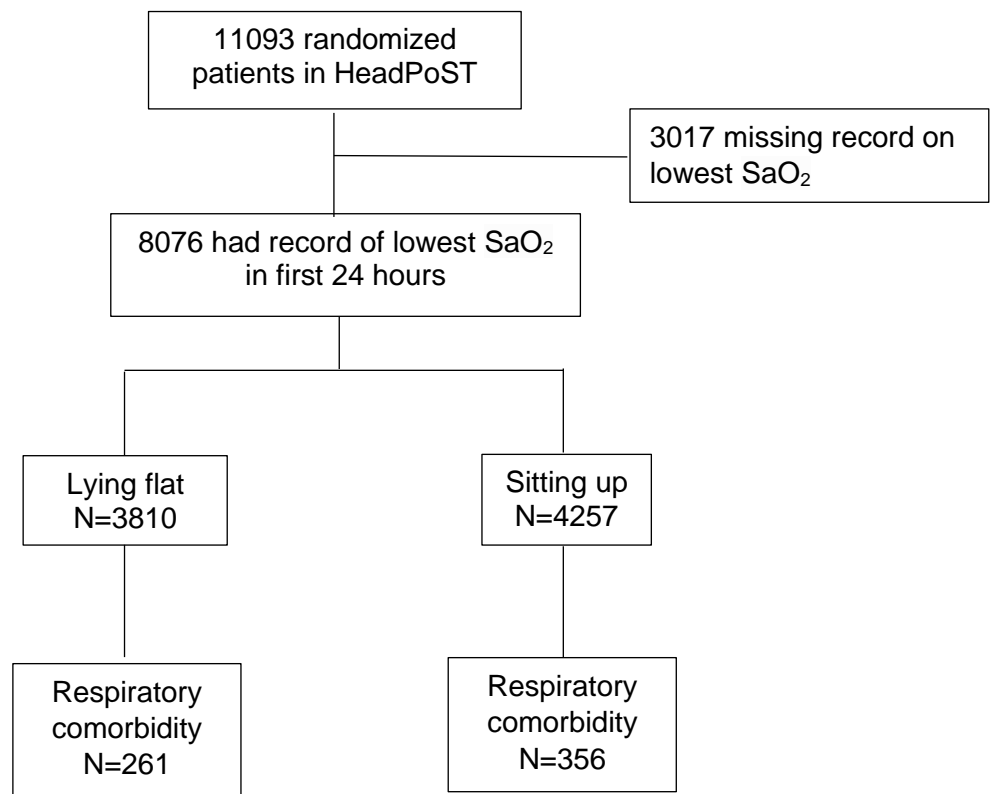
11093 randomized patients in HeadPoST

3017 missing record on lowest $SaO_2$

8076 had record of lowest $SaO_2$ in first 24 hours

Lying flat
N=3810

Sitting up
N=4257

Respiratory comorbidity
N=261

Respiratory comorbidity
N=356